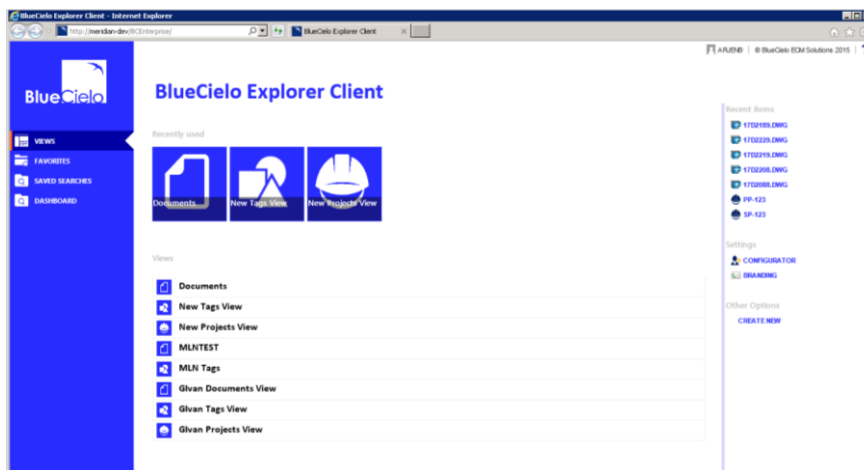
BlueCielo Explorer Client - Internet Explorer

http://meridian-dev/BCEnterprise/

BlueCielo Explorer Client

ARJENB | © BlueCielo ECM Solutions 2015

BlueCielo

VIEWS
FAVORITES
SAVED SEARCHES
DASHBOARD

BlueCielo Explorer Client

Recently used

Documents
New Tags View
New Projects View

Views

Documents
New Tags View
New Projects View
MLNTEST
MLN Tags
Glvan Documents View
Glvan Tags View
Glvan Projects View

Recent items
17D2189.DWG
17D2229.DWG
17D2219.DWG
17D2208.DWG
17D2088.DWG
PP-123
SP-123

Settings
CONFIGURATOR
BRANDING

Other Options
CREATE NEW